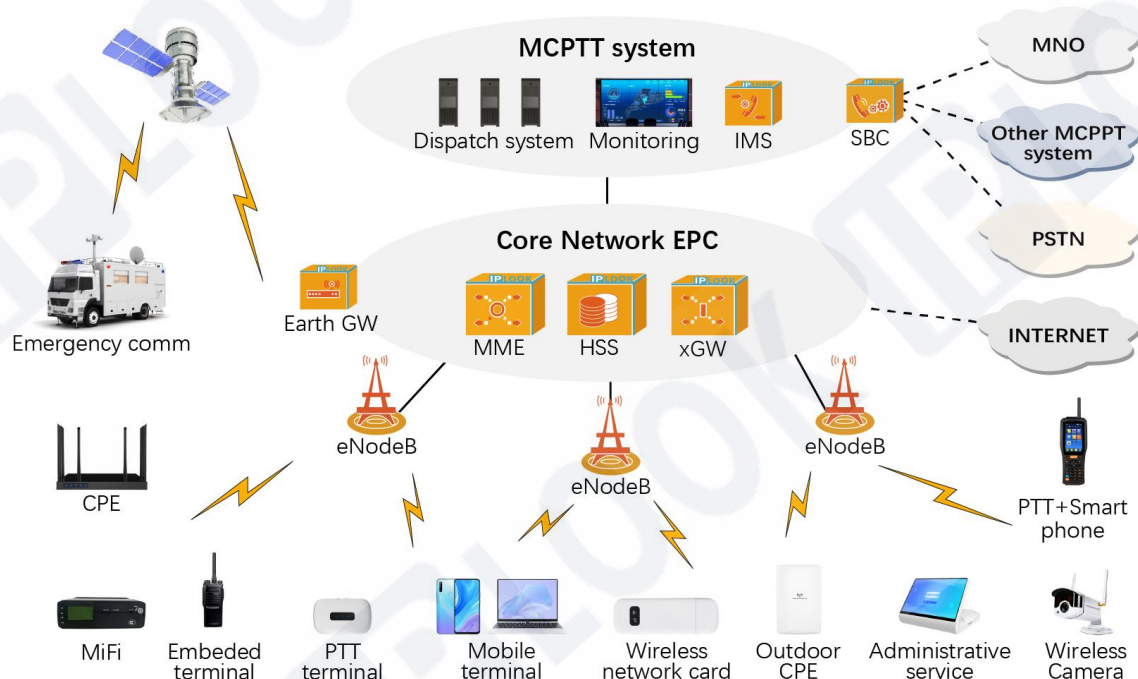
MCPTT system

Dispatch system Monitoring IMS SBC

MNO

Other MCPPT system

PSTN

INTERNET

Core Network EPC

Earth GW MME HSS xGW

Emergency comm

eNodeB eNodeB eNodeB

CPE

PTT+Smart phone

MiFi Embeded terminal PTT terminal Mobile terminal Wireless network card Outdoor CPE Administrative service Wireless Camera